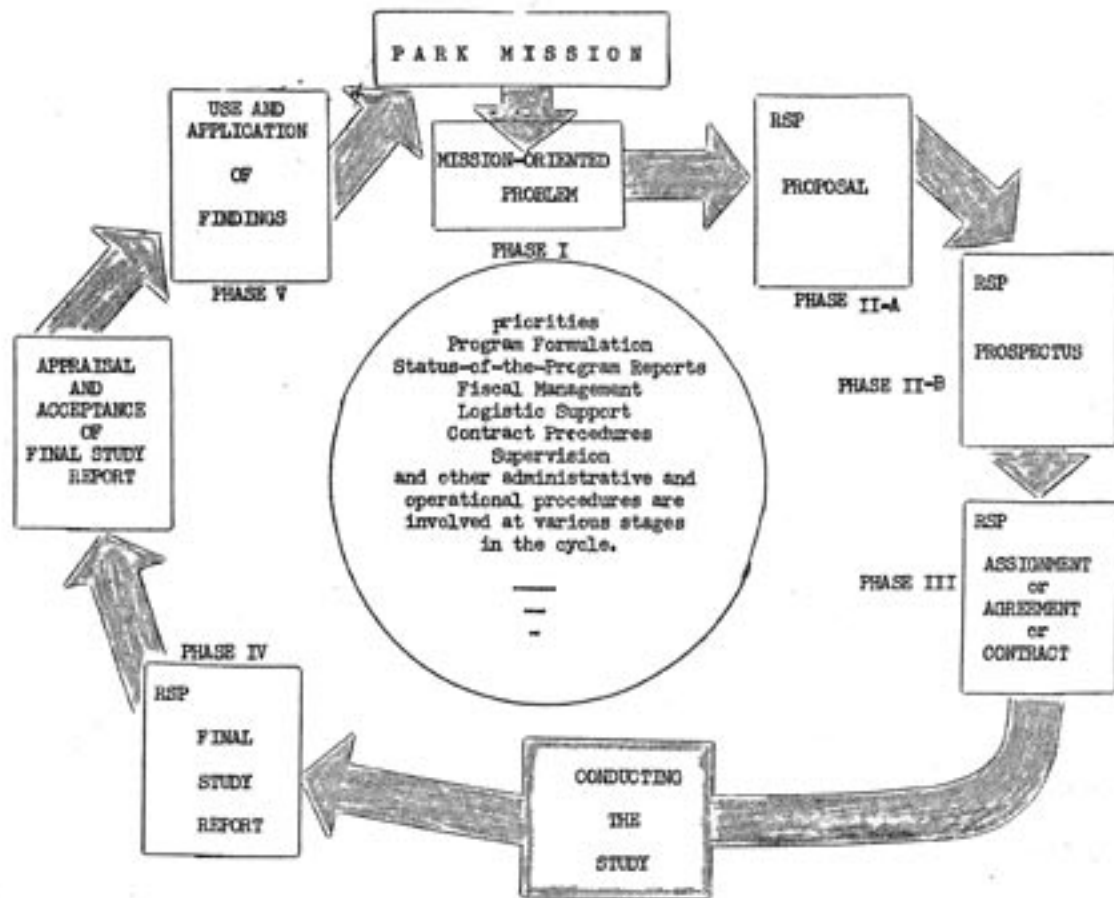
PARK MISSION

MISSION-ORIENTED PROBLEM

PHASE I

RSP

PROPOSAL

PHASE II-A

RSP

PROSPECTUS

PHASE II-B

RSP

ASSIGNMENT or AGREEMENT or CONTRACT

PHASE III

CONDUCTING THE STUDY

PHASE IV

RSP

FINAL STUDY REPORT

APPRAISAL AND ACCEPTANCE OF FINAL STUDY REPORT

USE AND APPLICATION OF FINDINGS

PHASE V

priorities
Program Formulation
Status-of-the-Program Reports
Fiscal Management
Logistic Support
Contract Procedures
Supervision
and other administrative and operational procedures are involved at various stages in the cycle.